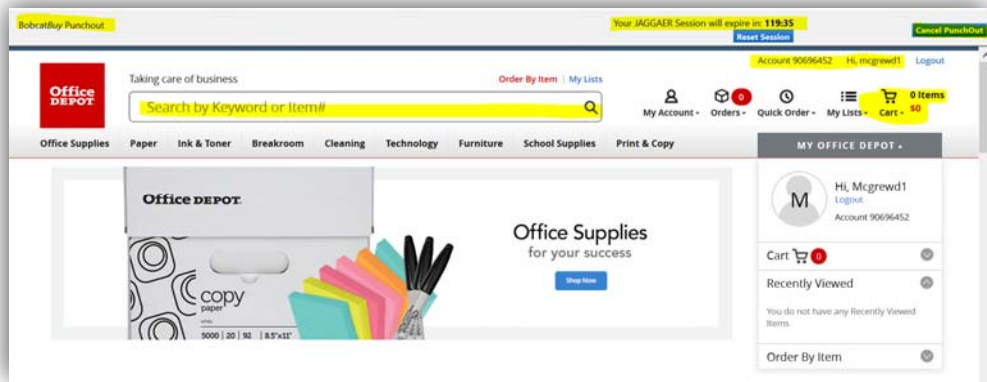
BobcatBuy Punchout

Your JAGGAER Session will expire in: 119:35

Reset Session

Cancel PunchOut

Office DEPOT

Taking care of business

Order By Item | My Lists

Account 90696452 Hi, mcgrewd1 Logout

Search by Keyword or Item#

My Account

0

Orders

Quick Order

My Lists

0 Items $0

Cart

Office Supplies Paper Ink & Toner Breakroom Cleaning Technology Furniture School Supplies Print & Copy

MY OFFICE DEPOT

Office DEPOT

copy paper

5000 | 20 | 92 | 8.5"x11"

Office Supplies

for your success

Shop Now

M

Hi, Mcgrewd1

Logout

Account 90696452

Cart 0

Recently Viewed

You do not have any Recently Viewed Items

Order By Item